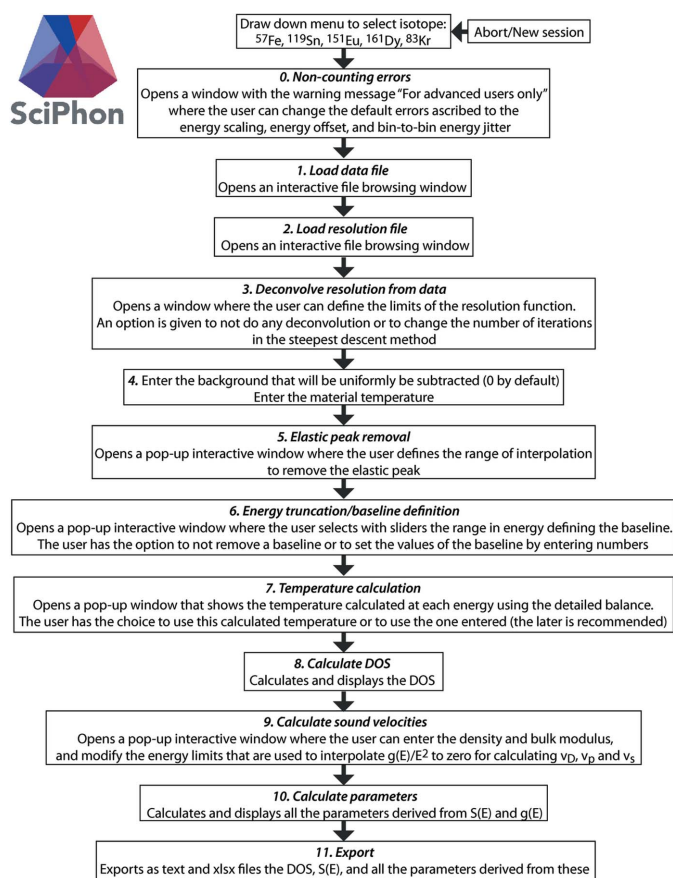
SciPhon

Draw down menu to select isotope: $^{57}$Fe, $^{119}$Sn, $^{151}$Eu, $^{161}$Dy, $^{83}$Kr

Abort/New session

*0. Non-counting errors*
Opens a window with the warning message "For advanced users only" where the user can change the default errors ascribed to the energy scaling, energy offset, and bin-to-bin energy jitter

*1. Load data file*
Opens an interactive file browsing window

*2. Load resolution file*
Opens an interactive file browsing window

*3. Deconvolve resolution from data*
Opens a window where the user can define the limits of the resolution function. An option is given to not do any deconvolution or to change the number of iterations in the steepest descent method

*4.* Enter the background that will be uniformly be subtracted (0 by default)
Enter the material temperature

*5. Elastic peak removal*
Opens a pop-up interactive window where the user defines the range of interpolation to remove the elastic peak

*6. Energy truncation/baseline definition*
Opens a pop-up interactive window where the user selects with sliders the range in energy defining the baseline. The user has the option to not remove a baseline or to set the values of the baseline by entering numbers

*7. Temperature calculation*
Opens a pop-up window that shows the temperature calculated at each energy using the detailed balance. The user has the choice to use this calculated temperature or to use the one entered (the later is recommended)

*8. Calculate DOS*
Calculates and displays the DOS

*9. Calculate sound velocities*
Opens a pop-up interactive window where the user can enter the density and bulk modulus, and modify the energy limits that are used to interpolate g(E)/E$^2$ to zero for calculating v$_D$, v$_P$ and v$_S$

*10. Calculate parameters*
Calculates and displays all the parameters derived from S(E) and g(E)

*11. Export*
Exports as text and xlsx files the DOS, S(E), and all the parameters derived from these